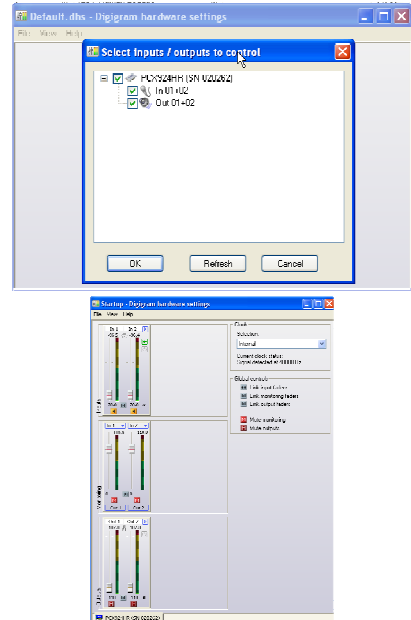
Default.dhs - Digigram hardware settings

File View Help

Select Inputs / outputs to control

PCX924HR (SN 020262)
In 01+02
Out 01+02

OK Refresh Cancel

Startup - Digigram hardware settings

File View Help

In 1 In 2

Clock
Selection
Internal
Current clock status:
Signal detected at 48000 Hz

Global controls
Link input faders
Link monitoring faders
Link output faders

Mute monitoring
Mute outputs

Out 1 Out 2

PCX924HR (SN 020262)